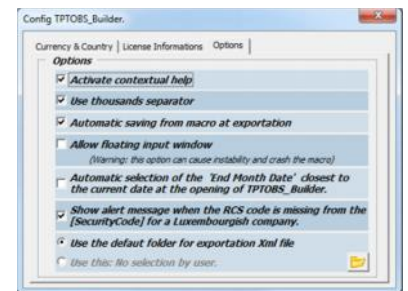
Config TPTOBS_Builder.

Currency & Country | License Informations | Options

Options

Activate contextual help

Use thousands separator

Automatic saving from macro at exportation

Allow floating input window
(Warning: this option can cause instability and crash the macro)

Automatic selection of the 'End Month Date' closest to the current date at the opening of TPTOBS_Builder.

Show alert message when the RCS code is missing from the [SecurityCode] for a Luxembourgish company.

Use the default folder for exportation Xml file

Use this: No selection by user.